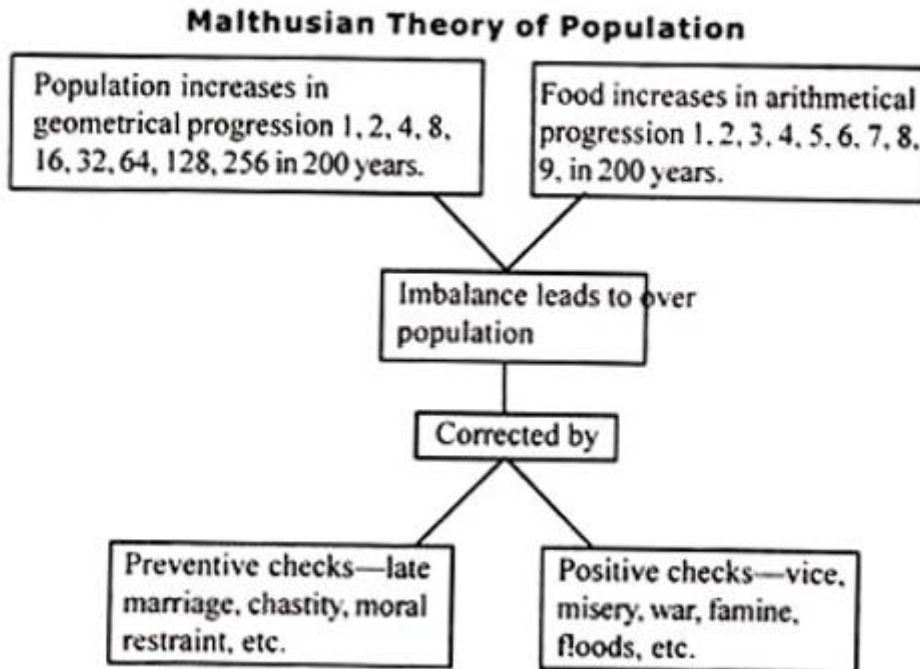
Malthusian Theory of Population

Population increases in geometrical progression 1, 2, 4, 8, 16, 32, 64, 128, 256 in 200 years.

Food increases in arithmetical progression 1, 2, 3, 4, 5, 6, 7, 8, 9, in 200 years.

Imbalance leads to over population

Corrected by

Preventive checks—late marriage, chastity, moral restraint, etc.

Positive checks—vice, misery, war, famine, floods, etc.